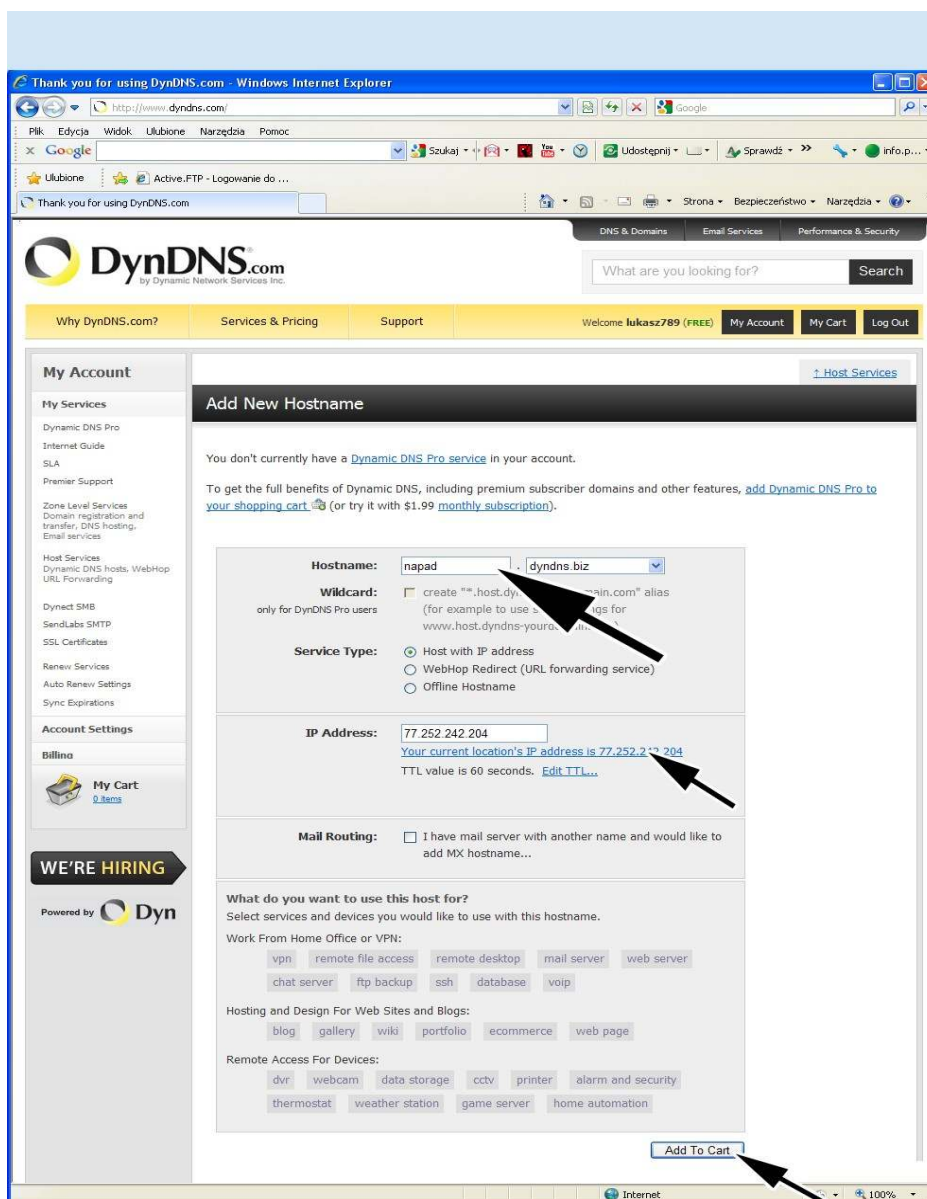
Thank you for using DynDNS.com - Windows Internet Explorer

http://www.dyndns.com/

Google

Plik Edycja Widok Ulubione Narzędzia Pomoc

Google

Szukaj

Udostępnij

Sprawdź

info.p...

Ulubione

Active.FTP - Logowanie do ...

Thank you for using DynDNS.com

Strona Bezpieczeństwo Narzędzia

DNS & Domains Email Services Performance & Security

DynDNS.com
by Dynamic Network Services Inc.

What are you looking for?

Search

Why DynDNS.com? Services & Pricing Support

Welcome lukasz789 (FREE) My Account My Cart Log Out

My Account

My Services

Dynamic DNS Pro
Internet Guide
SLA
Premier Support

Zone Level Services
Domain registration and transfer, DNS hosting, Email services

Host Services
Dynamic DNS hosts, WebHop URL Forwarding

Dynect SMB
SendLabs SMTP
SSL Certificates

Renew Services
Auto Renew Settings
Sync Expirations

Account Settings

Billing

My Cart
0 items

WE'RE HIRING

Powered by Dyn

↑ Host Services

Add New Hostname

You don't currently have a Dynamic DNS Pro service in your account.

To get the full benefits of Dynamic DNS, including premium subscriber domains and other features, add Dynamic DNS Pro to your shopping cart (or try it with $1.99 monthly subscription).

Hostname: napad . dyndns.biz

Wildcard: create "*.host.dy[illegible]ain.com" alias (for example to use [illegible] for www.host.dyndns-yourd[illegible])
only for DynDNS Pro users

Service Type: Host with IP address
WebHop Redirect (URL forwarding service)
Offline Hostname

IP Address: 77.252.242.204
Your current location's IP address is 77.252.2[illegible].204
TTL value is 60 seconds. Edit TTL...

Mail Routing: I have mail server with another name and would like to add MX hostname...

What do you want to use this host for?
Select services and devices you would like to use with this hostname.

Work From Home Office or VPN:
vpn remote file access remote desktop mail server web server
chat server ftp backup ssh database voip

Hosting and Design For Web Sites and Blogs:
blog gallery wiki portfolio ecommerce web page

Remote Access For Devices:
dvr webcam data storage cctv printer alarm and security
thermostat weather station game server home automation

Add To Cart

Internet

100%